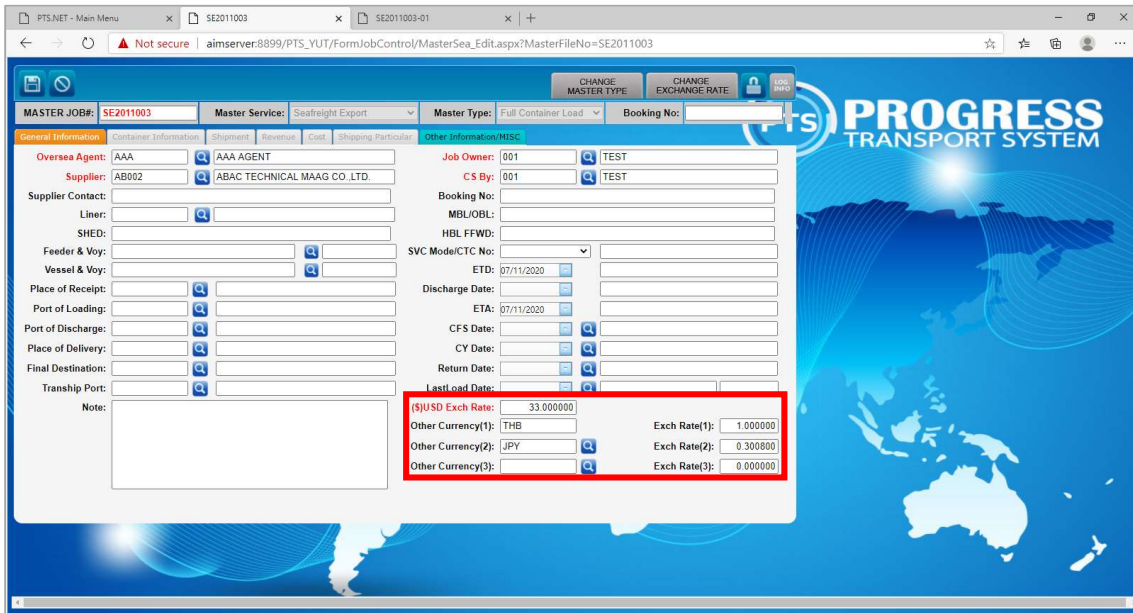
PTS.NET - Main Menu × SE2011003 × SE2011003-01 × +

Not secure | aimserver:8899/PTS_YUT/FormJobControl/MasterSea_Edit.aspx?MasterFileNo=SE2011003

CHANGE MASTER TYPE
CHANGE EXCHANGE RATE
LOG INFO

PTS PROGRESS TRANSPORT SYSTEM

MASTER JOB#: SE2011003 Master Service: Seafreight Export Master Type: Full Container Load Booking No:

General Information | Container Information | Shipment | Revenue | Cost | Shipping Particular | Other Information/MISC

Oversea Agent: AAA AAA AGENT
Supplier: AB002 ABAC TECHNICAL MAAG CO.,LTD.
Supplier Contact:
Liner:
SHED:
Feeder & Voy:
Vessel & Voy:
Place of Receipt:
Port of Loading:
Port of Discharge:
Place of Delivery:
Final Destination:
Tranship Port:
Note:

Job Owner: 001 TEST
CS By: 001 TEST
Booking No:
MBL/OBL:
HBL FFWD:
SVC Mode/CTC No:
ETD: 07/11/2020
Discharge Date:
ETA: 07/11/2020
CFS Date:
CY Date:
Return Date:
LastLoad Date:

($)USD Exch Rate: 33.000000
Other Currency(1): THB Exch Rate(1): 1.000000
Other Currency(2): JPY Exch Rate(2): 0.300800
Other Currency(3): Exch Rate(3): 0.000000